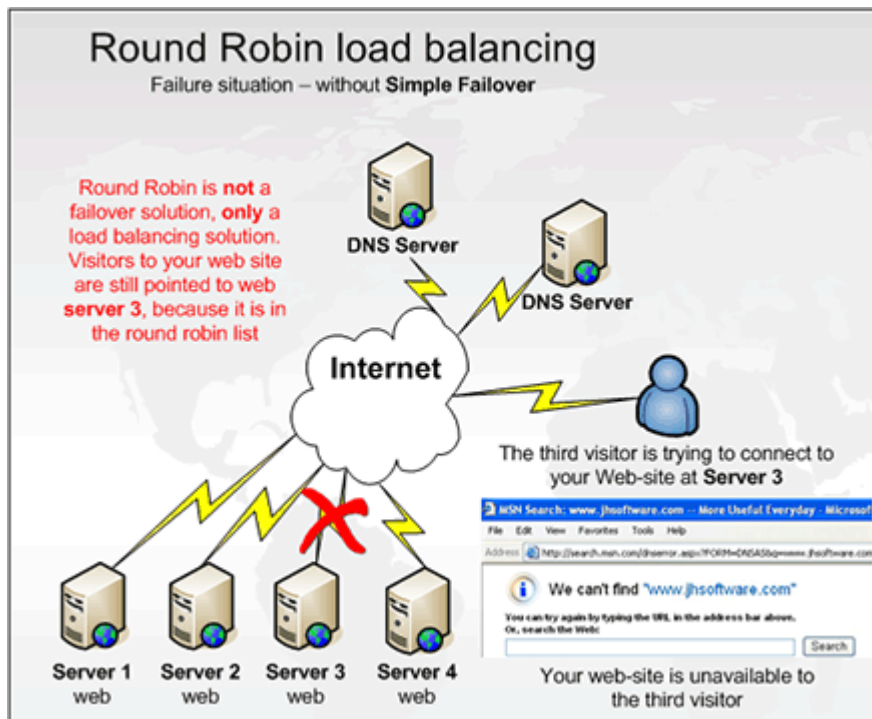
Round Robin load balancing

Failure situation – without Simple Failover

Round Robin is not a failover solution, only a load balancing solution. Visitors to your web site are still pointed to web server 3, because it is in the round robin list

DNS Server

DNS Server

Internet

The third visitor is trying to connect to your Web-site at Server 3

MSN Search: www.jhsoftware.com -- More Useful Everyday - Microsof

File Edit View Favorites Tools Help

Address http://search.msn.com/dnserror.aspx?FORM=DNSAS&q=www.jhsoftware.com

We can't find "www.jhsoftware.com"

You can try again by typing the URL in the address bar above. Or, search the Web:

Search

Server 1 web

Server 2 web

Server 3 web

Server 4 web

Your web-site is unavailable to the third visitor